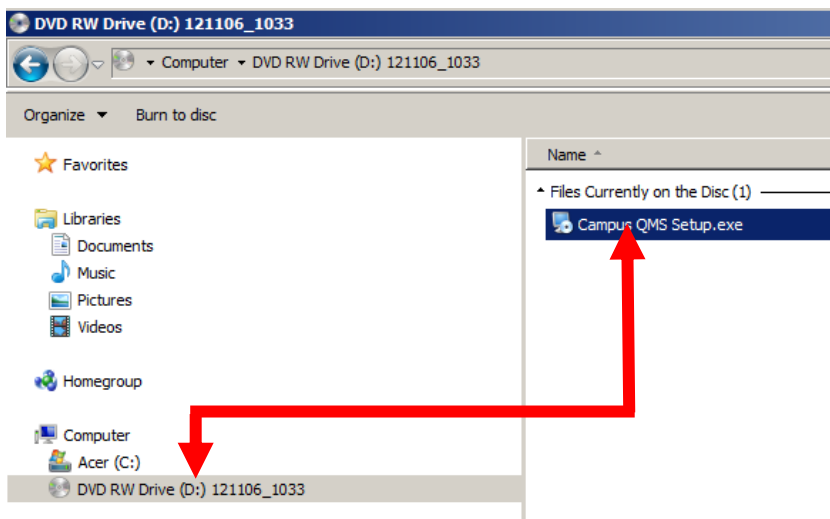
DVD RW Drive (D:) 121106_1033

Computer ▸ DVD RW Drive (D:) 121106_1033

Organize ▾ Burn to disc

Favorites

Libraries
Documents
Music
Pictures
Videos

Homegroup

Computer
Acer (C:)
DVD RW Drive (D:) 121106_1033

Name

Files Currently on the Disc (1)

Campus QMS Setup.exe